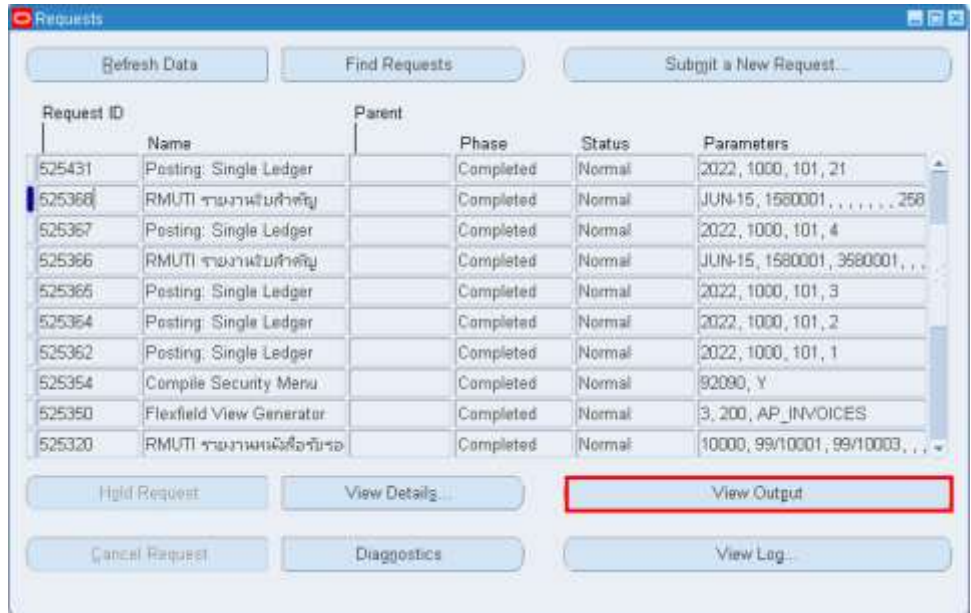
Requests

Refresh Data | Find Requests | Submit a New Request...

| Request ID | Name | Parent | Phase | Status | Parameters |
|---|---|---|---|---|---|
| 525431 | Posting: Single Ledger | | Completed | Normal | 2022, 1000, 101, 21 |
| 525368 | RMUTI รายงานรับสำคัญ | | Completed | Normal | JUN-15, 1580001, , , , , , , , 258 |
| 525367 | Posting: Single Ledger | | Completed | Normal | 2022, 1000, 101, 4 |
| 525366 | RMUTI รายงานรับสำคัญ | | Completed | Normal | JUN-15, 1580001, 3580001, , , |
| 525365 | Posting: Single Ledger | | Completed | Normal | 2022, 1000, 101, 3 |
| 525364 | Posting: Single Ledger | | Completed | Normal | 2022, 1000, 101, 2 |
| 525362 | Posting: Single Ledger | | Completed | Normal | 2022, 1000, 101, 1 |
| 525354 | Compile Security Menu | | Completed | Normal | 92090, Y |
| 525350 | Flexfield View Generator | | Completed | Normal | 3, 200, AP_INVOICES |
| 525320 | RMUTI รายงานหนังสือรับรอ | | Completed | Normal | 10000, 99/10001, 99/10003, , , |

Hold Request | View Details... | View Output

Cancel Request | Diagnostics | View Log...